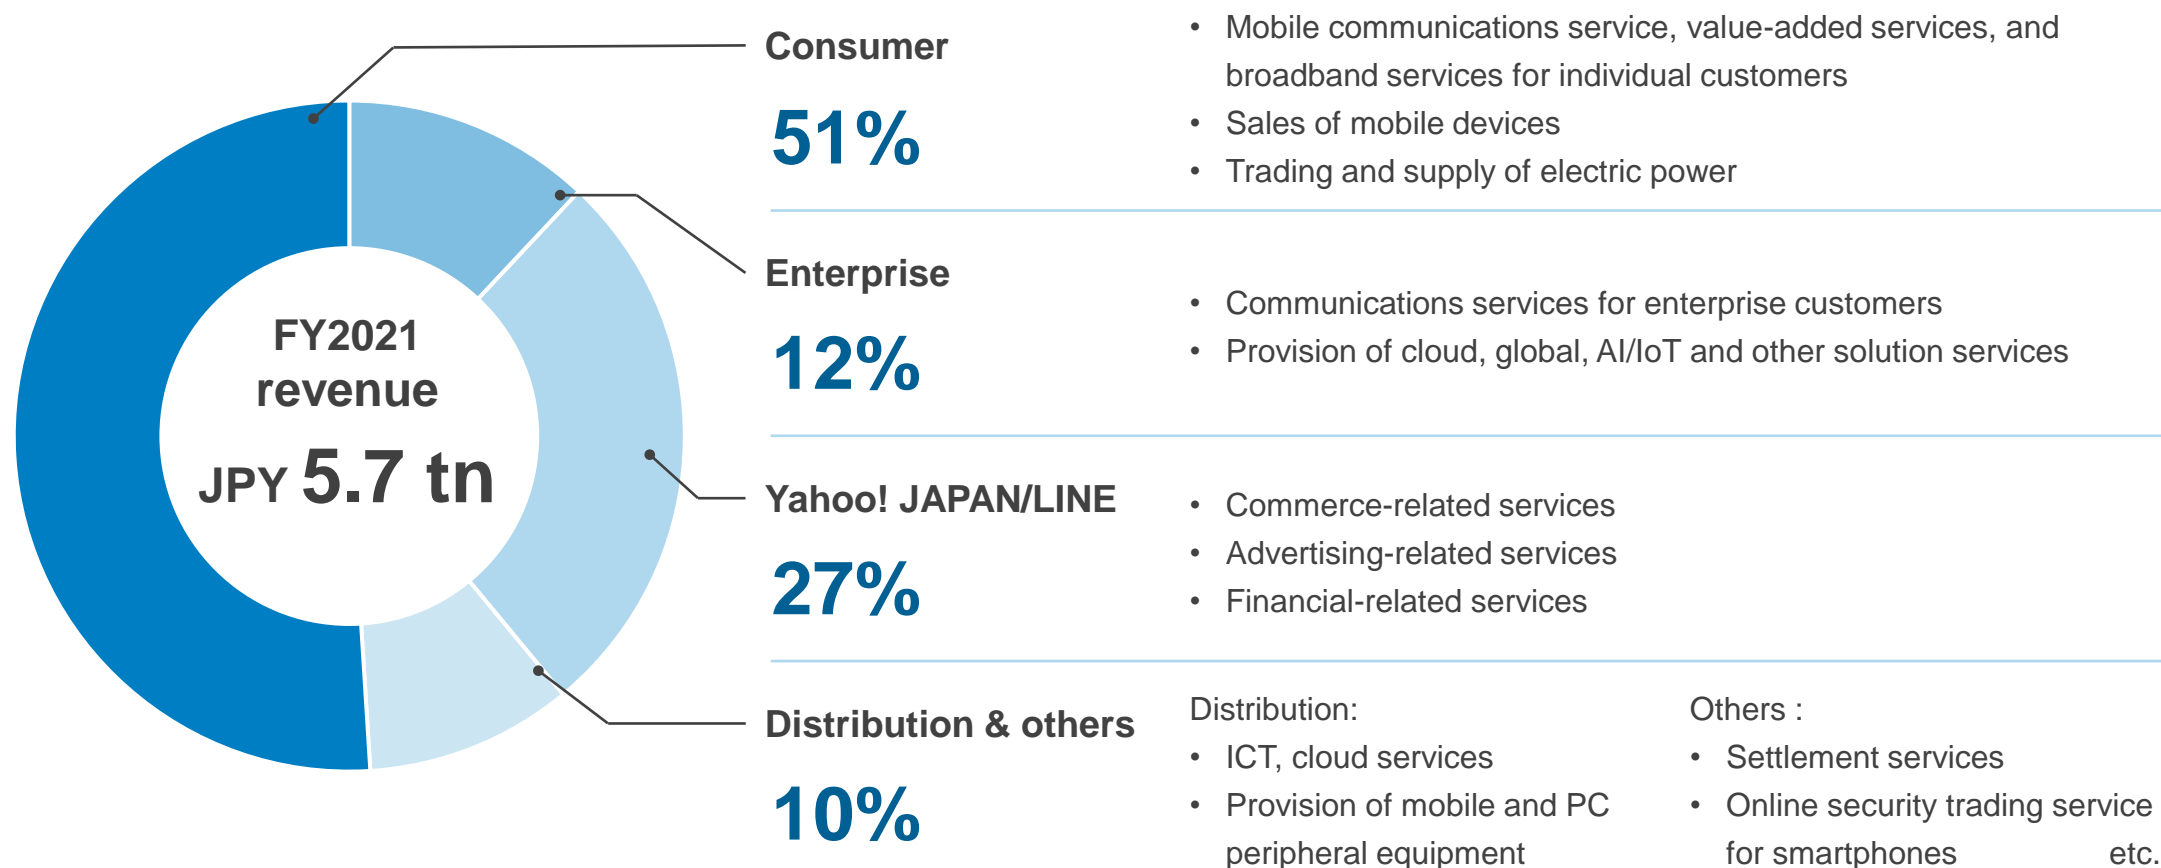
FY2021 revenue JPY 5.7 tn

Consumer

51%

• Mobile communications service, value-added services, and broadband services for individual customers
• Sales of mobile devices
• Trading and supply of electric power

Enterprise

12%

• Communications services for enterprise customers
• Provision of cloud, global, AI/IoT and other solution services

Yahoo! JAPAN/LINE

27%

• Commerce-related services
• Advertising-related services
• Financial-related services

Distribution & others

10%

Distribution:
• ICT, cloud services
• Provision of mobile and PC peripheral equipment

Others :
• Settlement services
• Online security trading service for smartphones etc.